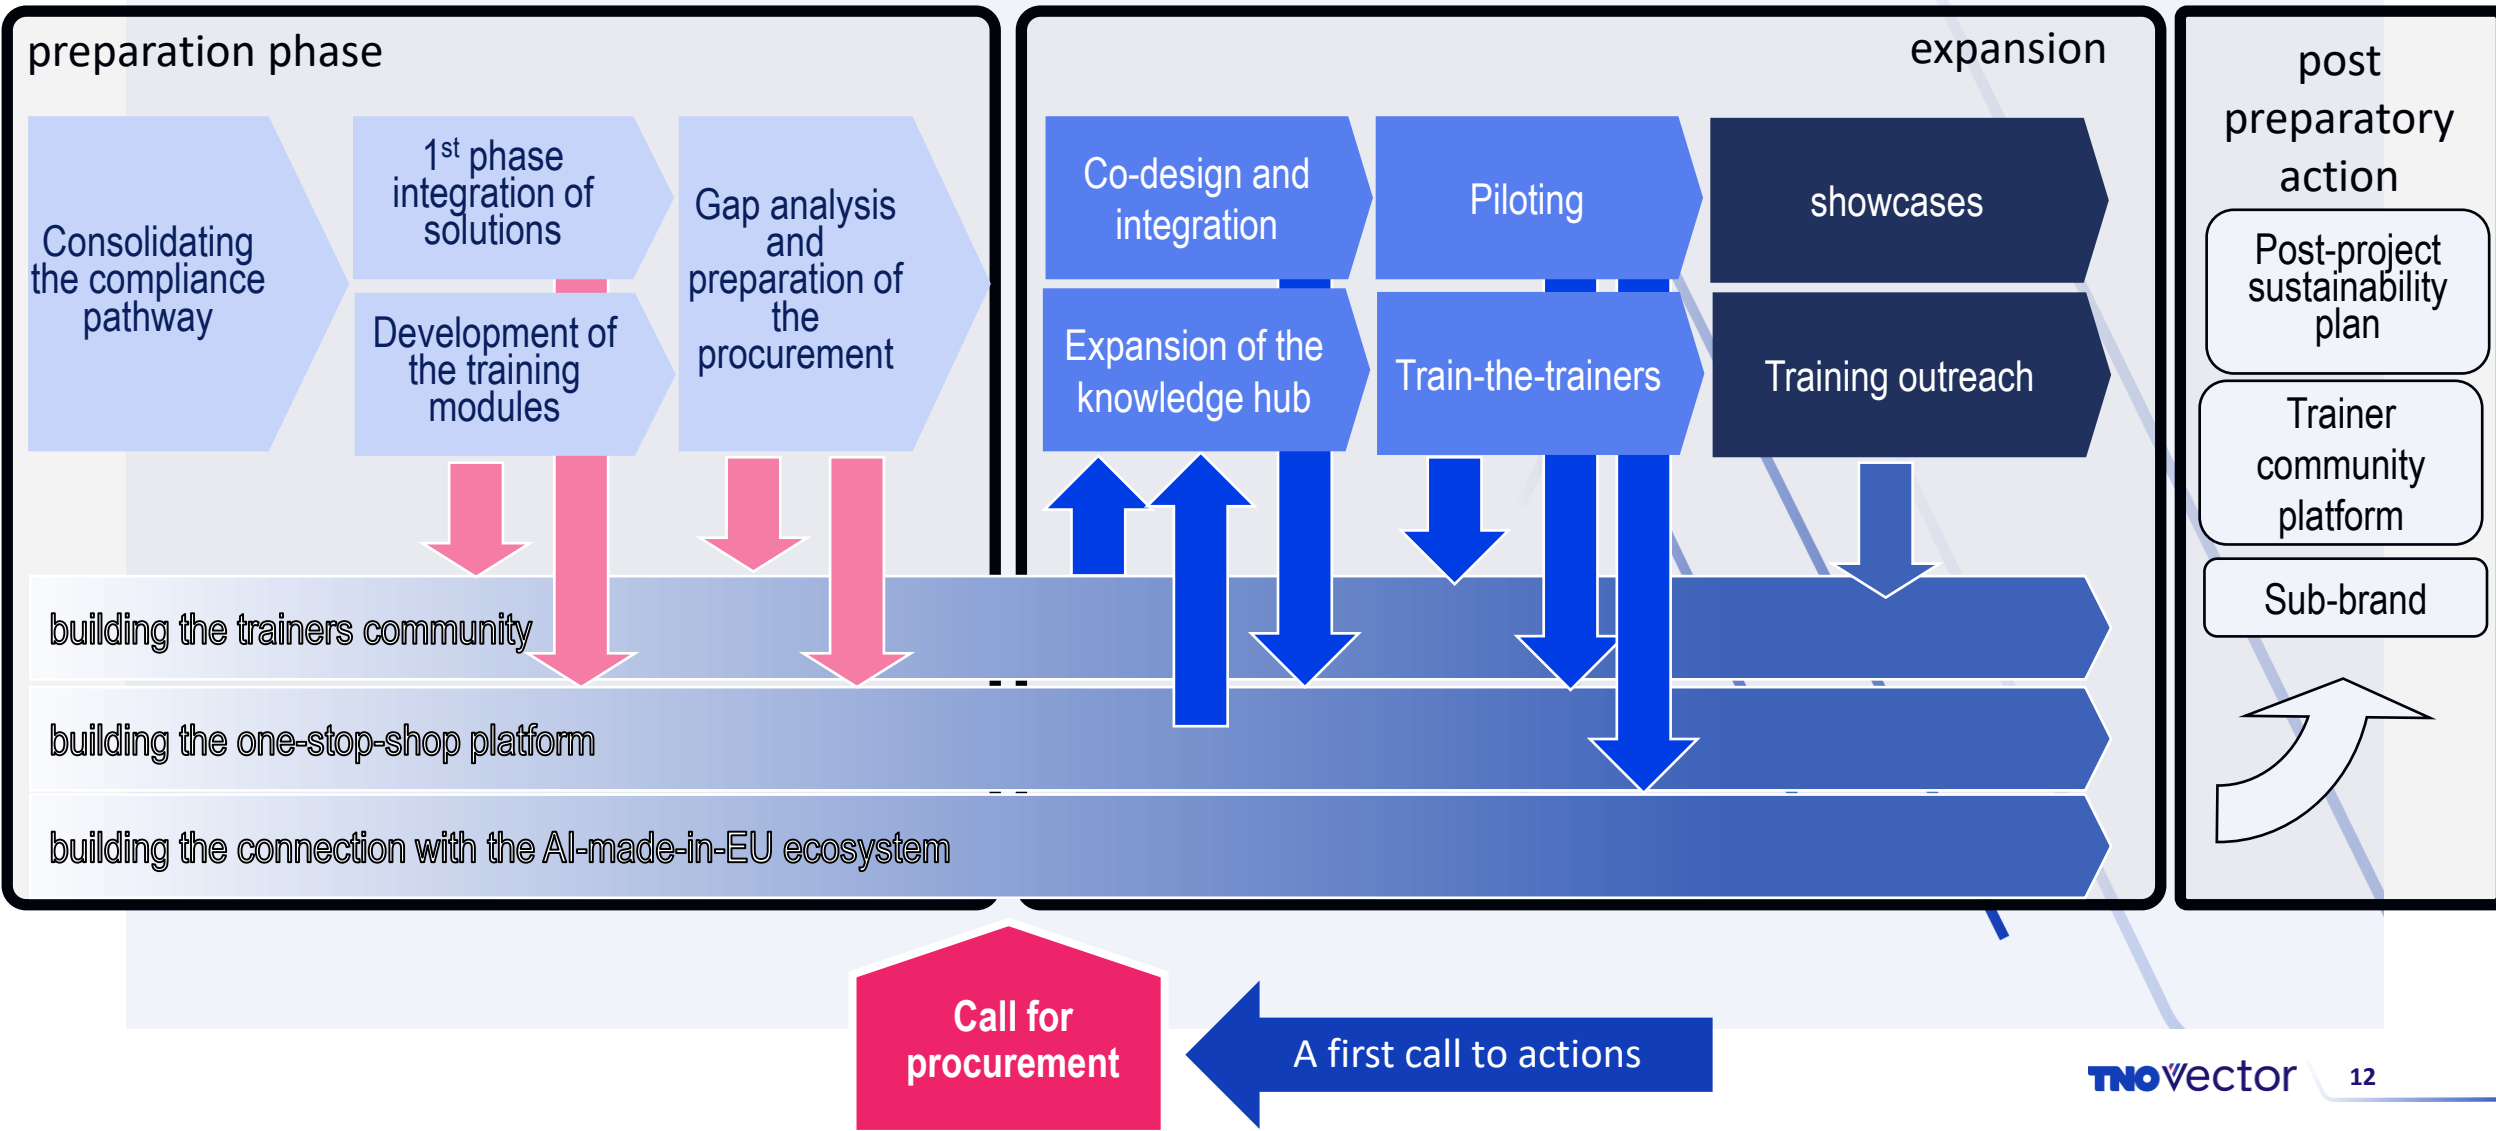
preparation phase

Consolidating the compliance pathway

$1^{st}$ phase integration of solutions

Development of the training modules

Gap analysis and preparation of the procurement

expansion

Co-design and integration

Piloting

showcases

Expansion of the knowledge hub

Train-the-trainers

Training outreach

post preparatory action

Post-project sustainability plan

Trainer community platform

Sub-brand

building the trainers community

building the one-stop-shop platform

building the connection with the AI-made-in-EU ecosystem

Call for procurement

A first call to actions

TNO Vector 12